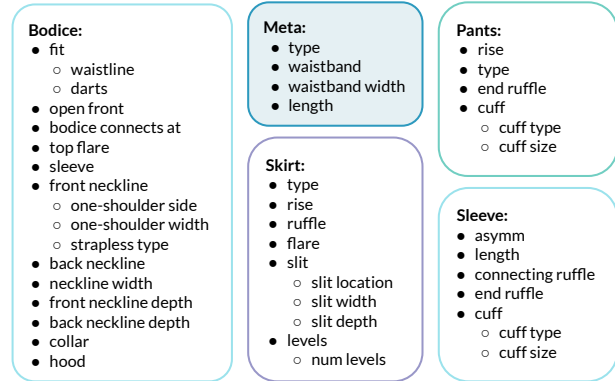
**Bodice:**
- fit
  - waistline
  - darts
- open front
- bodice connects at
- top flare
- sleeve
- front neckline
  - one-shoulder side
  - one-shoulder width
  - strapless type
- back neckline
- neckline width
- front neckline depth
- back neckline depth
- collar
- hood

**Meta:**
- type
- waistband
- waistband width
- length

**Skirt:**
- type
- rise
- ruffle
- flare
- slit
  - slit location
  - slit width
  - slit depth
- levels
  - num levels

**Pants:**
- rise
- type
- end ruffle
- cuff
  - cuff type
  - cuff size

**Sleeve:**
- asymm
- length
- connecting ruffle
- end ruffle
- cuff
  - cuff type
  - cuff size